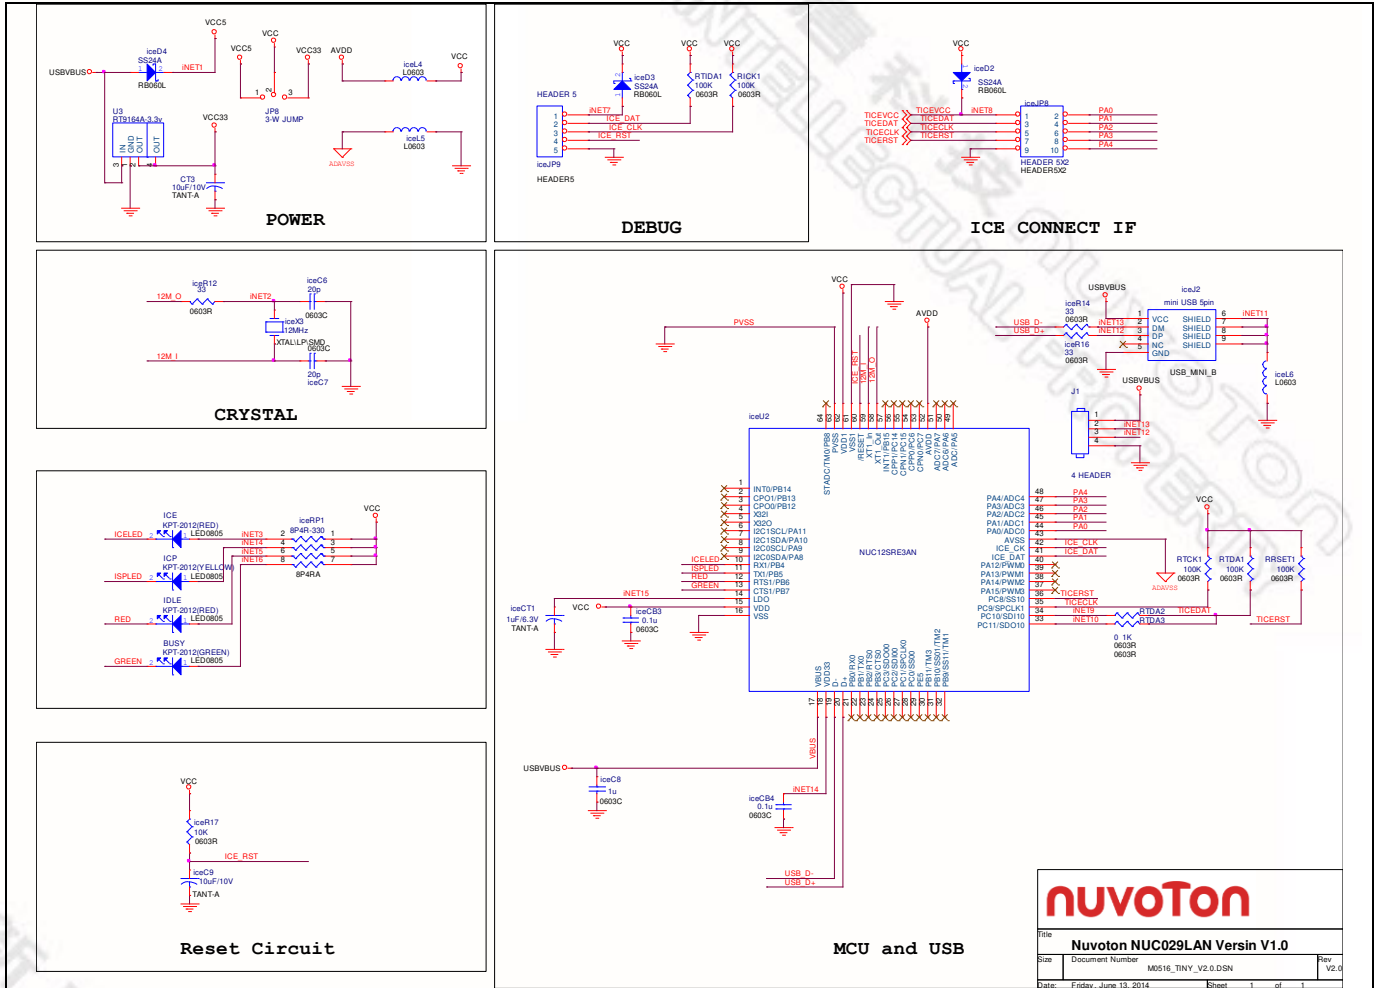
VCC5
iceD4
SS24A
USBVBUS
iNET1
RB060L
VCC5
VCC
VCC33
AVDD
VCC
iceL4
L0603
JP8
3-W JUMP
U3
RT9164A-3.3v
VCC33
IN
GND
OUT
OUT
iceL5
L0603
ADAVSS
CT3
10uF/10V
TANT-A
POWER

VCC
VCC
VCC
iceD3
SS24A
RB060L
RTIDA1
100K
0603R
RICK1
100K
0603R
HEADER 5
iNET7
ICE_DAT
ICE_CLK
ICE_RST
iceJP9
HEADER5
DEBUG

VCC
iceD2
SS24A
RB060L
iNET8
iceJP8
TICEVCC
TICEDAT
TICECLK
TICERST
TICEVCC
TICEDAT
TICECLK
TICERST
PA0
PA1
PA2
PA3
PA4
HEADER 5X2
HEADER5X2
ICE CONNECT IF

12M_O
iceR12
33
0603R
iNET2
iceC6
20p
0603C
iceX1
12MHz
XTAL\LP\SMD
0603C
12M_I
20p
iceC7
CRYSTAL

ICE
KPT-2012(RED)
ICELED
LED0805
iceRP1
8P4R-330
iNET3
iNET4
iNET5
iNET6
8P4RA
VCC
ICP
KPT-2012(YELLOW)
ISPLED
LED0805
IDLE
KPT-2012(RED)
RED
LED0805
BUSY
KPT-2012(GREEN)
GREEN
LED0805

VCC
iceR17
10K
0603R
ICE_RST
iceC9
10uF/10V
TANT-A
Reset Circuit

VCC
PVSS
AVDD
USBVBUS
iceJ2
mini USB 5pin
iceR14
33
0603R
USB_D-
USB_D+
iNET13
iNET12
VCC
DM
DP
NC
GND
SHIELD
SHIELD
SHIELD
SHIELD
iNET11
iceR16
33
0603R
USB_MINI_B
iceL6
L0603
USBVBUS
J1
iNET13
iNET12
4 HEADER
ICE_RST
12M_I
12M_O
iceU2
STADC/TM0/PB8
PVSS
VDD1
VSS1
/RESET
XT1_IN
XT1_Out
INT1/PB15
CPP1/PC14
CPN1/PC15
CPP0/PC6
CPN0/PC7
AVDD
ADC7/PA7
ADC6/PA6
ADC/PA6
INT0/PB14
CPO1/PB13
CPO0/PB12
X32I
X32O
I2C1SCL/PA11
I2C1SDA/PA10
I2C0SCL/PA9
I2C0SDA/PA8
RX1/PB4
TX1/PB5
RTS1/PB6
CTS1/PB7
LDO
VDD
VSS
NUC12SRE3AN
PA4/ADC4
PA3/ADC3
PA2/ADC2
PA1/ADC1
PA0/ADC0
AVSS
ICE_CK
ICE_DAT
PA12/PWM0
PA13/PWM1
PA14/PWM2
PA15/PWM3
PC8/SS10
PC9/SPCLK1
PC10/SDI10
PC11/SDO10
PA4
PA3
PA2
PA1
PA0
ICE_CLK
ICE_DAT
TICERST
TICECLK
iNET9
iNET10
RTDA2
RTDA3
0 1K
0603R
0603R
TICEDAT
TICERST
VCC
RTCK1
100K
0603R
RTDA1
100K
0603R
RRSET1
100K
0603R
ADAVSS
ICELED
ISPLED
RED
GREEN
iNET15
iceCT1
1uF/6.3V
TANT-A
VCC
iceCB3
0.1u
0603C
VBUS
VDD33
D-
D+
PB0/RX0
PB1/TX0
PB2/RTS0
PB3/CTS0
PC3/SDO00
PC2/SDI00
PC1/SPCLK0
PC0/SS00
PE5
PB11/TM3
PB10/SS01/TM2
PB9/SS11/TM1
USBVBUS
iceC8
1u
0603C
VBUS
iNET14
iceCB4
0.1u
0603C
USB_D-
USB_D+
MCU and USB

nuvoTon
Title
Nuvoton NUC029LAN Versin V1.0
Size
Document Number
M0516_TINY_V2.0.DSN
Rev
V2.0
Date:
Friday, June 13, 2014
Sheet
1
of
1